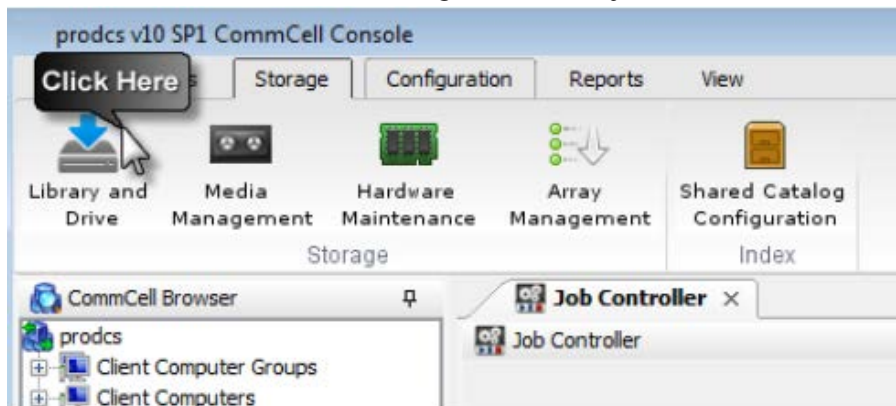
prodcs v10 SP1 CommCell Console

Click Here

Storage

Configuration

Reports

View

Library and Drive

Media Management

Hardware Maintenance

Array Management

Shared Catalog Configuration

Storage

Index

CommCell Browser

Job Controller ×

Job Controller

prodcs

Client Computer Groups

Client Computers